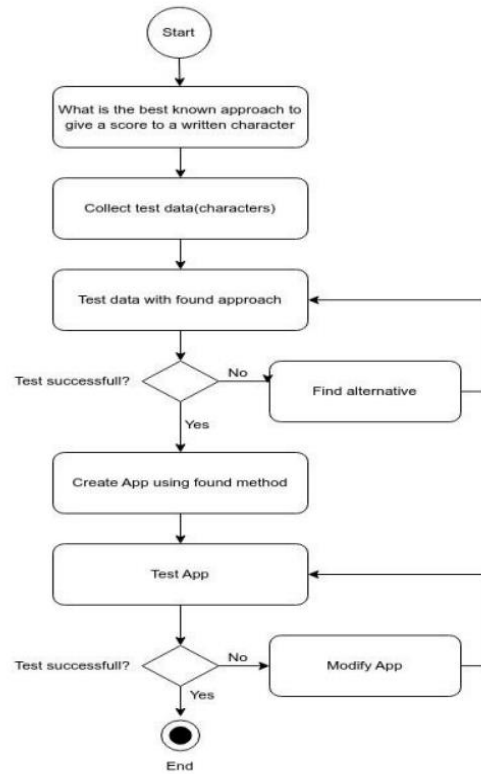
Start

What is the best known approach to give a score to a written character

Collect test data(characters)

Test data with found approach

Test successfull?

No

Find alternative

Yes

Create App using found method

Test App

Test successfull?

No

Modify App

Yes

End